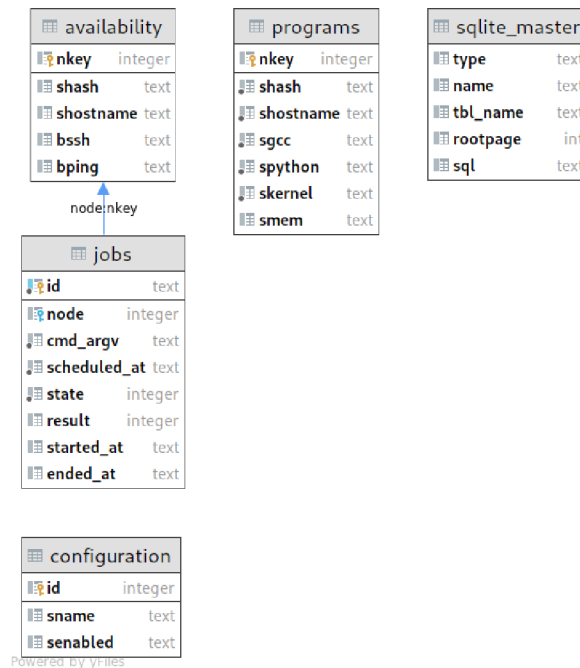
availability

| nkey | integer |
|---|---|
| shash | text |
| shostname | text |
| bssh | text |
| bping | text |

programs

| nkey | integer |
|---|---|
| shash | text |
| shostname | text |
| sgcc | text |
| spython | text |
| skernel | text |
| smem | text |

sqlite_master

| type | text |
|---|---|
| name | text |
| tbl_name | text |
| rootpage | int |
| sql | text |

node:nkey

jobs

| id | text |
|---|---|
| node | integer |
| cmd_argv | text |
| scheduled_at | text |
| state | integer |
| result | integer |
| started_at | text |
| ended_at | text |

configuration

| id | integer |
|---|---|
| sname | text |
| senabled | text |

Powered by yFiles